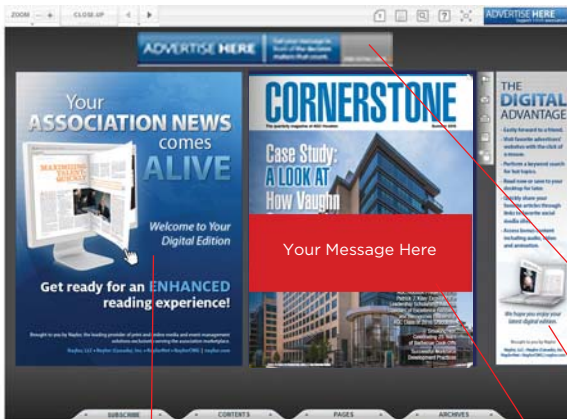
ZOOM − + CLOSE-UP

ADVERTISE HERE

ADVERTISE HERE Get your message in front of the decision makers that count.

Your ASSOCIATION NEWS comes ALIVE

Welcome to Your Digital Edition

Get ready for an ENHANCED reading experience!

Brought to you by Naylor, the leading provider of print and online media and event management solutions exclusively serving the association marketplace.

Naylor, LLC • Naylor (Canada), Inc. • NaylorNet • NaylorCRM | naylor.com

CORNERSTONE

The quarterly magazine of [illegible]

Case Study: A LOOK AT How Vaughn

Your Message Here

THE DIGITAL ADVANTAGE

• Easily forward to a friend.
• Visit favorite advertisers' websites with the click of a mouse.
• Perform a keyword search for hot topics.
• Read now or save to your desktop for later.
• Quickly share your favorite articles through links to favorite social media sites.
• Access bonus content including audio, video and animation.

We hope you enjoy your latest digital edition.

SUBSCRIBE CONTENTS PAGES ARCHIVES